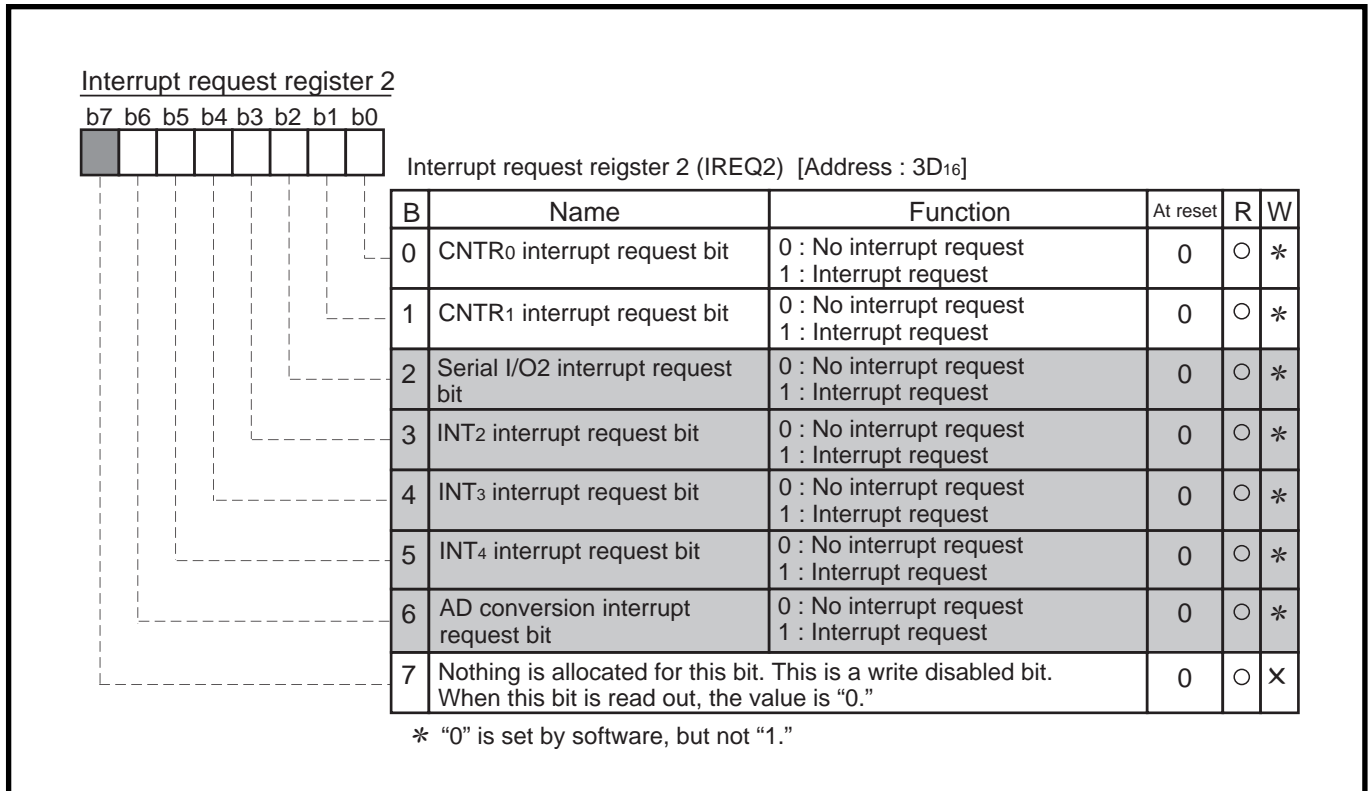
Interrupt request register 2

b7 b6 b5 b4 b3 b2 b1 b0

Interrupt request reigster 2 (IREQ2) [Address : $3D_{16}$]

| B | Name | Function | At reset | R | W |
|---|---|---|---|---|---|
| 0 | $CNTR_0$ interrupt request bit | 0 : No interrupt request<br>1 : Interrupt request | 0 | ○ | ∗ |
| 1 | $CNTR_1$ interrupt request bit | 0 : No interrupt request<br>1 : Interrupt request | 0 | ○ | ∗ |
| 2 | Serial I/O2 interrupt request bit | 0 : No interrupt request<br>1 : Interrupt request | 0 | ○ | ∗ |
| 3 | $INT_2$ interrupt request bit | 0 : No interrupt request<br>1 : Interrupt request | 0 | ○ | ∗ |
| 4 | $INT_3$ interrupt request bit | 0 : No interrupt request<br>1 : Interrupt request | 0 | ○ | ∗ |
| 5 | $INT_4$ interrupt request bit | 0 : No interrupt request<br>1 : Interrupt request | 0 | ○ | ∗ |
| 6 | AD conversion interrupt request bit | 0 : No interrupt request<br>1 : Interrupt request | 0 | ○ | ∗ |
| 7 | Nothing is allocated for this bit. This is a write disabled bit. When this bit is read out, the value is "0." | | 0 | ○ | × |

∗ "0" is set by software, but not "1."